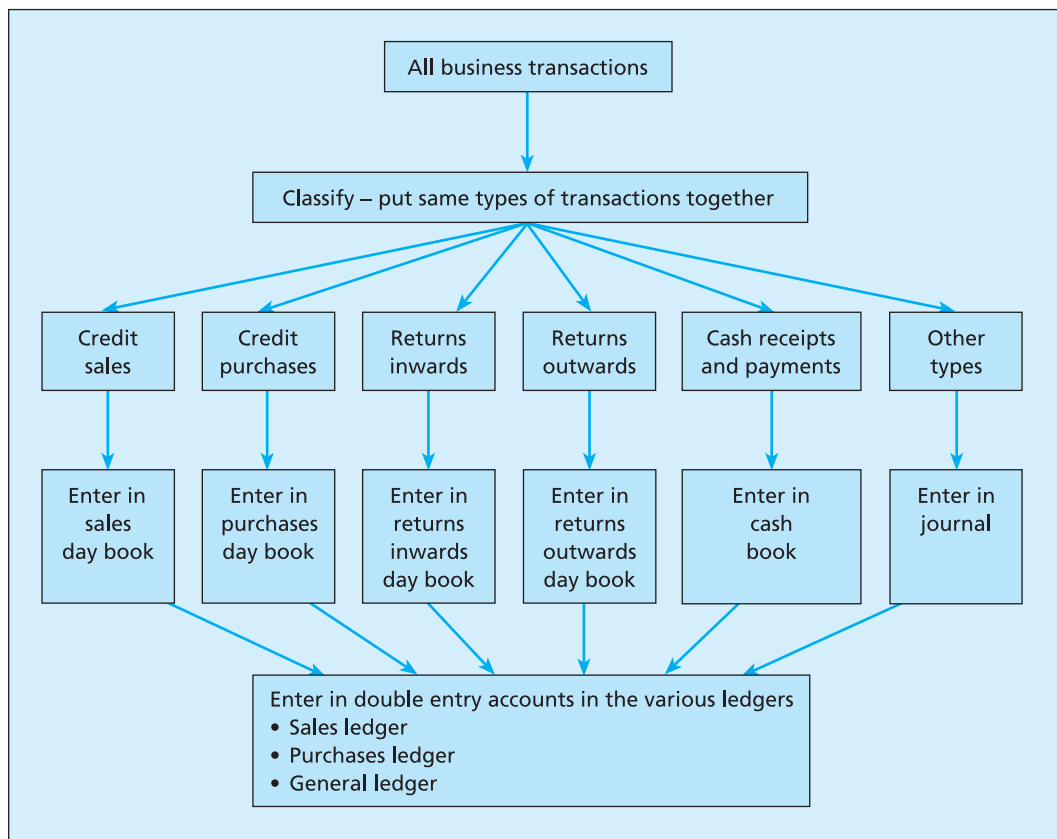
All business transactions

Classify – put same types of transactions together

Credit sales

Credit purchases

Returns inwards

Returns outwards

Cash receipts and payments

Other types

Enter in sales day book

Enter in purchases day book

Enter in returns inwards day book

Enter in returns outwards day book

Enter in cash book

Enter in journal

Enter in double entry accounts in the various ledgers
• Sales ledger
• Purchases ledger
• General ledger